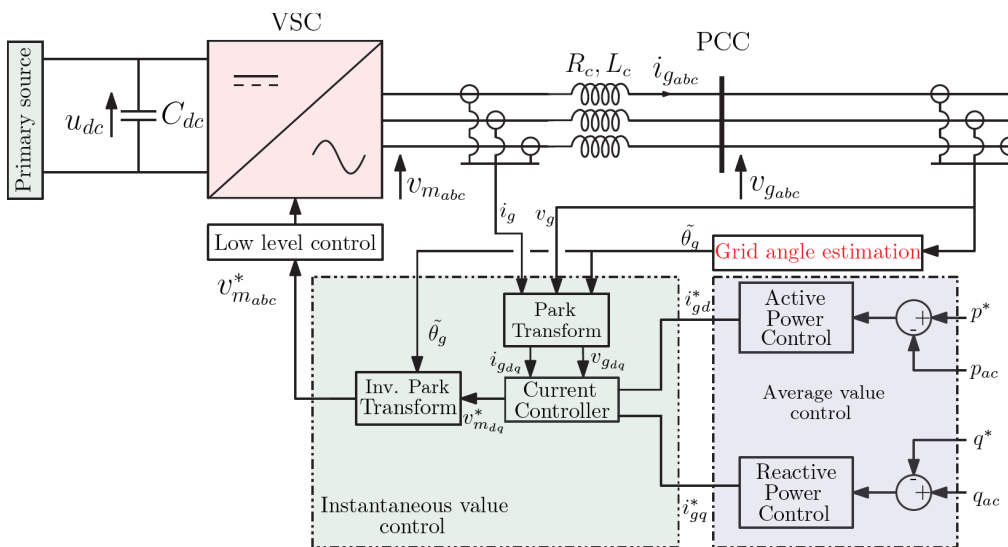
VSC

PCC

Primary source

$u_{dc}$

$C_{dc}$

$R_c, L_c$

$i_{g_{abc}}$

$v_{m_{abc}}$

$v_{g_{abc}}$

$i_g$

$v_g$

$\tilde{\theta}_g$

Low level control

Grid angle estimation

$v^*_{m_{abc}}$

$i^*_{gd}$

Active Power Control

$p^*$

$p_{ac}$

Park Transform

$\tilde{\theta}_g$

$i_{g_{dq}}$

$v_{g_{dq}}$

Inv. Park Transform

Current Controller

$v^*_{m_{dq}}$

Average value control

$q^*$

Reactive Power Control

$q_{ac}$

$i^*_{gq}$

Instantaneous value control

$-$

$+$

$-$

$+$